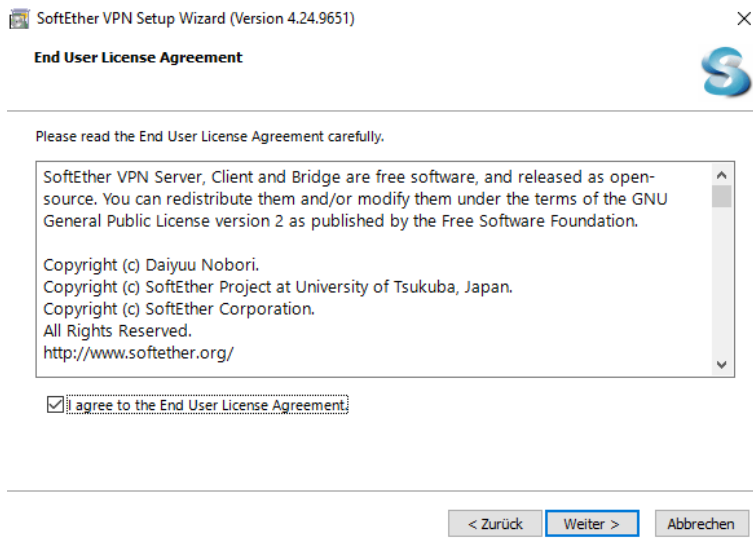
SoftEther VPN Setup Wizard (Version 4.24.9651)

End User License Agreement

Please read the End User License Agreement carefully.

SoftEther VPN Server, Client and Bridge are free software, and released as open-source. You can redistribute them and/or modify them under the terms of the GNU General Public License version 2 as published by the Free Software Foundation.

Copyright (c) Daiyuu Nobori.
Copyright (c) SoftEther Project at University of Tsukuba, Japan.
Copyright (c) SoftEther Corporation.
All Rights Reserved.
http://www.softether.org/

I agree to the End User License Agreement.

< Zurück Weiter > Abbrechen